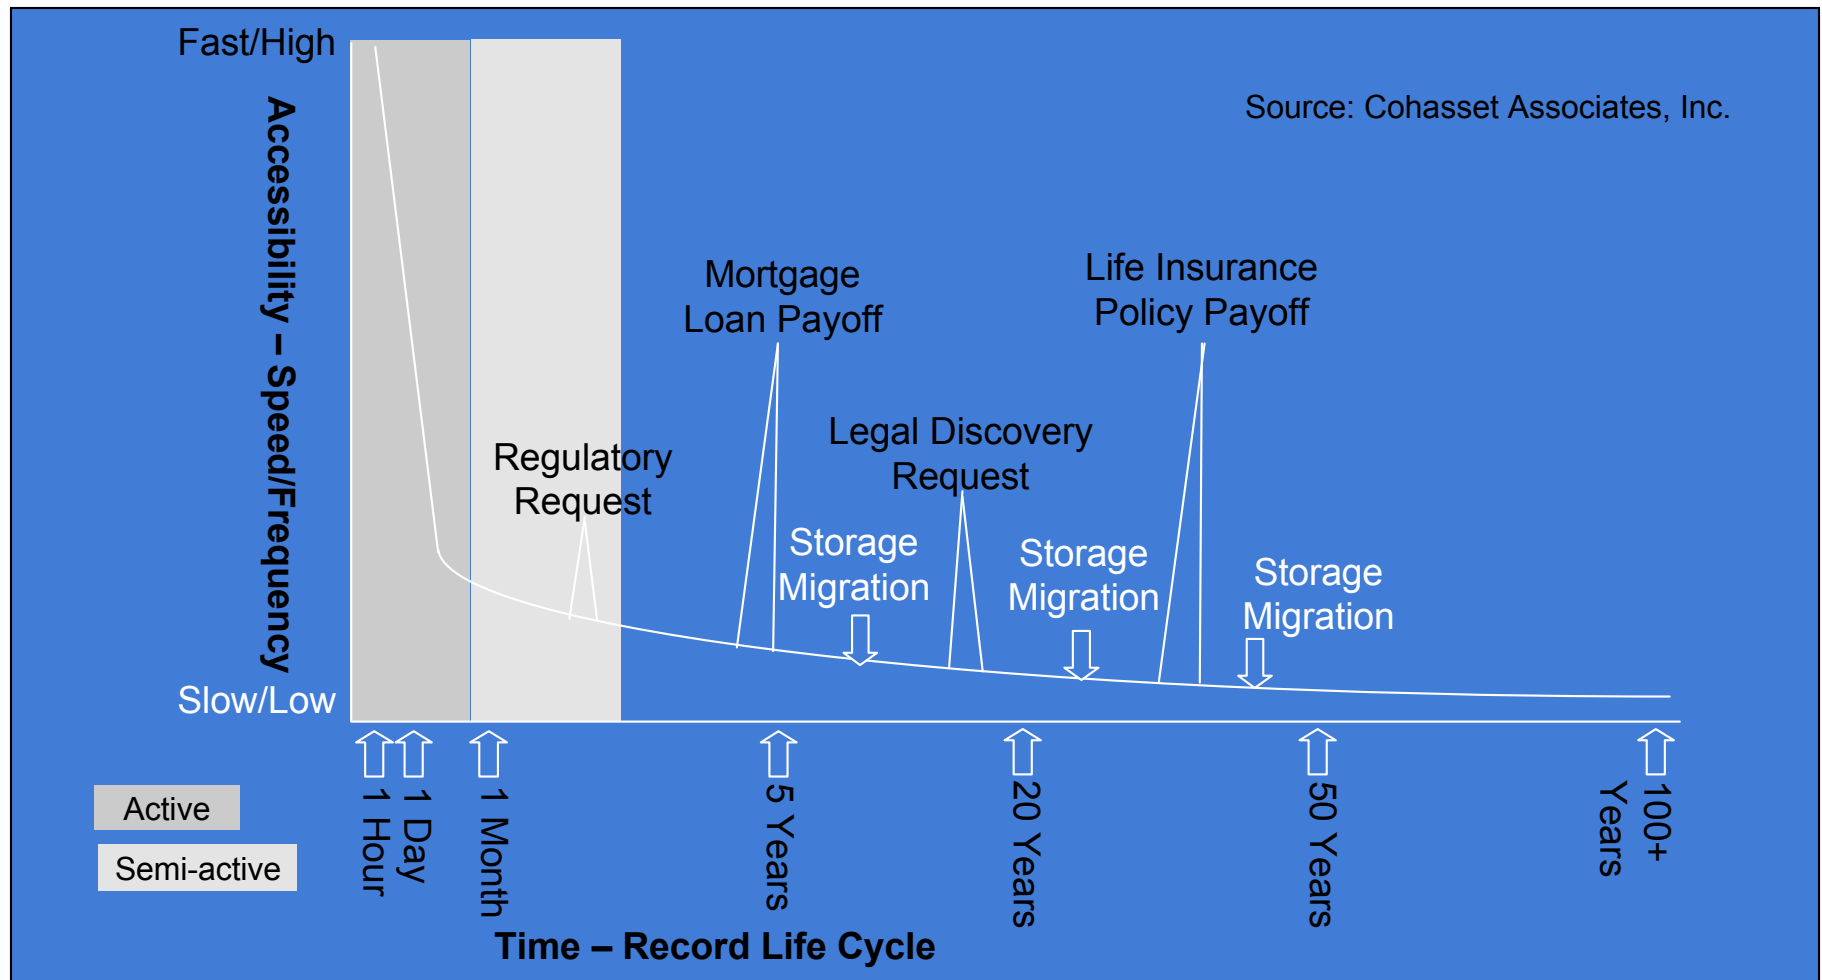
Fast/High

Accessibility – Speed/Frequency

Slow/Low

Source: Cohasset Associates, Inc.

Regulatory Request

Mortgage Loan Payoff

Storage Migration

Legal Discovery Request

Storage Migration

Life Insurance Policy Payoff

Storage Migration

1 Hour

1 Day

1 Month

5 Years

20 Years

50 Years

100+ Years

Active

Semi-active

Time – Record Life Cycle